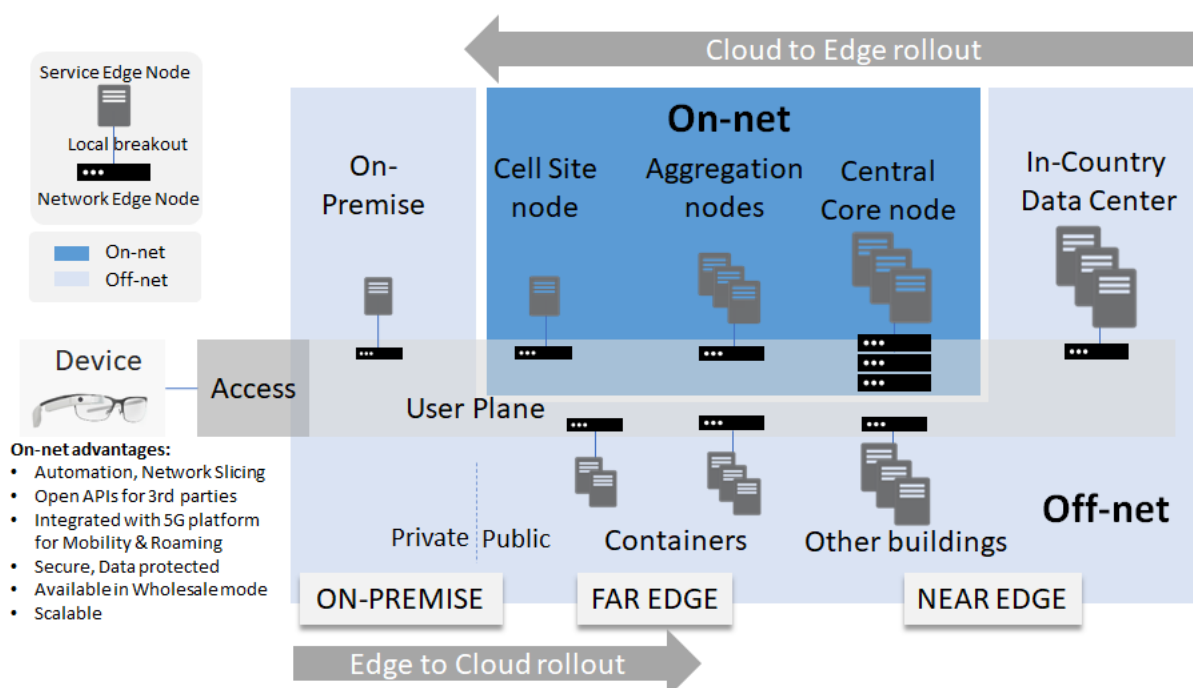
Cloud to Edge rollout

Service Edge Node
Local breakout
Network Edge Node

On-net
Off-net

On-net

On-Premise

Cell Site node

Aggregation nodes

Central Core node

In-Country Data Center

Device

Access

User Plane

On-net advantages:
• Automation, Network Slicing
• Open APIs for 3rd parties
• Integrated with 5G platform for Mobility & Roaming
• Secure, Data protected
• Available in Wholesale mode
• Scalable

Private Public

Containers

Other buildings

Off-net

ON-PREMISE

FAR EDGE

NEAR EDGE

Edge to Cloud rollout